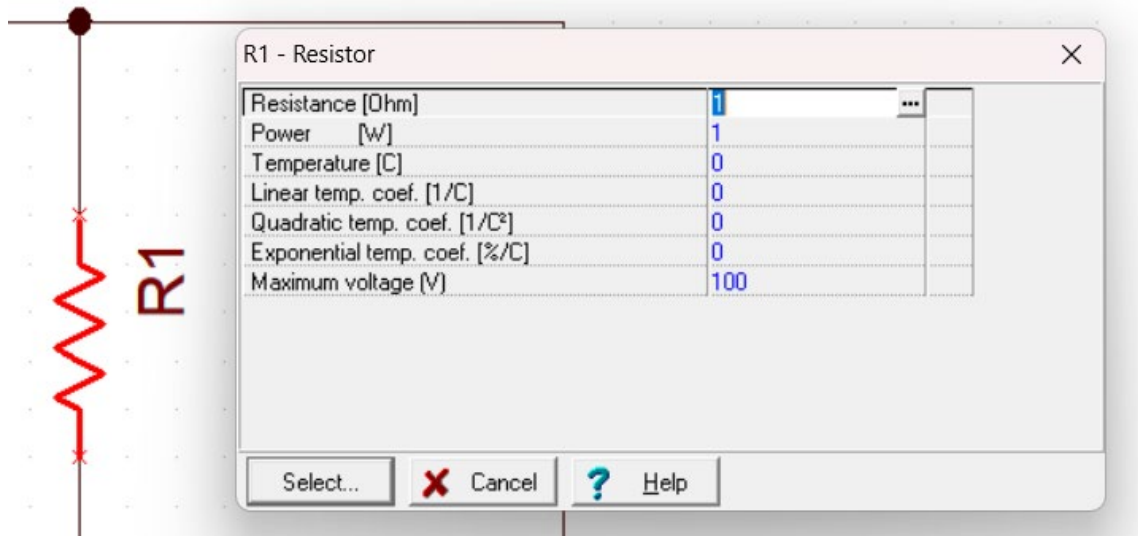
R1

R1 - Resistor

| | | |
|---|---|---|
| Resistance [Ohm] | 1 | ... |
| Power [W] | 1 | |
| Temperature [C] | 0 | |
| Linear temp. coef. [1/C] | 0 | |
| Quadratic temp. coef. [1/C²] | 0 | |
| Exponential temp. coef. [%/C] | 0 | |
| Maximum voltage (V) | 100 | |

Select... Cancel Help